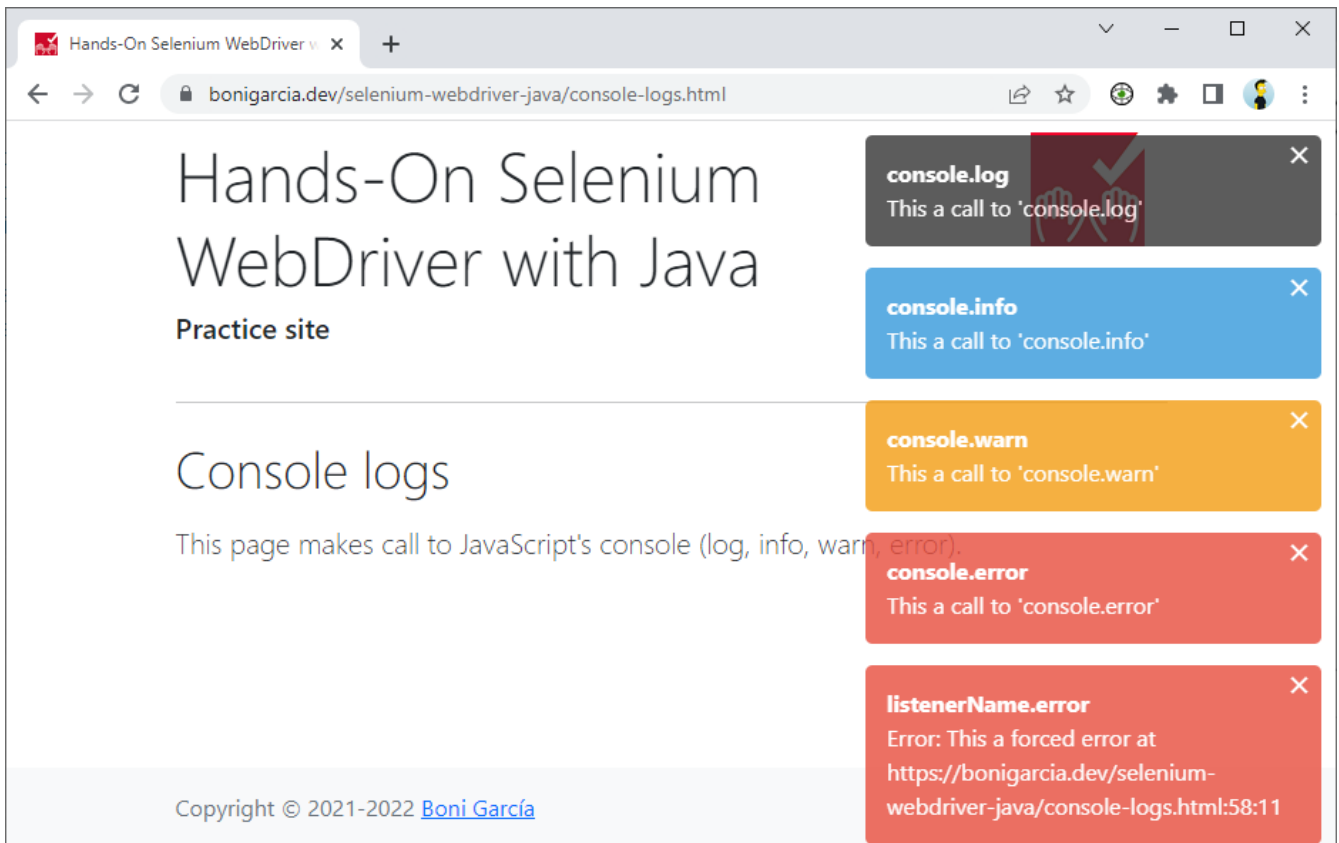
Hands-On Selenium WebDriver w ×

bonigarcia.dev/selenium-webdriver-java/console-logs.html

Hands-On Selenium WebDriver with Java

Practice site

Console logs

This page makes call to JavaScript's console (log, info, warn, error).

console.log
This a call to 'console.log'

console.info
This a call to 'console.info'

console.warn
This a call to 'console.warn'

console.error
This a call to 'console.error'

listenerName.error
Error: This a forced error at https://bonigarcia.dev/selenium-webdriver-java/console-logs.html:58:11

Copyright © 2021-2022 Boni García